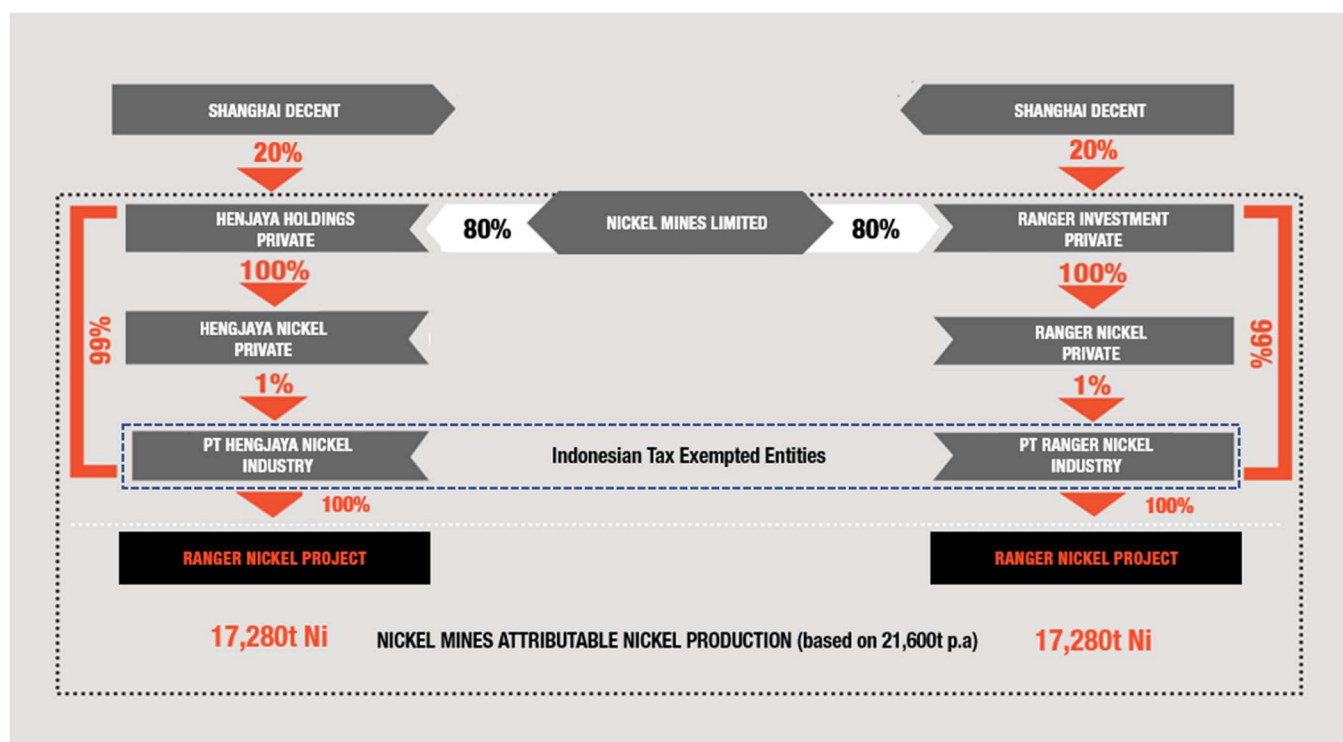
SHANGHAI DECENT

SHANGHAI DECENT

20%

20%

HENJAYA HOLDINGS PRIVATE

80%

NICKEL MINES LIMITED

80%

RANGER INVESTMENT PRIVATE

100%

100%

99%

HENGJAYA NICKEL PRIVATE

RANGER NICKEL PRIVATE

99%

1%

1%

PT HENGJAYA NICKEL INDUSTRY

Indonesian Tax Exempted Entities

PT RANGER NICKEL INDUSTRY

100%

100%

RANGER NICKEL PROJECT

RANGER NICKEL PROJECT

17,280t Ni

NICKEL MINES ATTRIBUTABLE NICKEL PRODUCTION (based on 21,600t p.a)

17,280t Ni